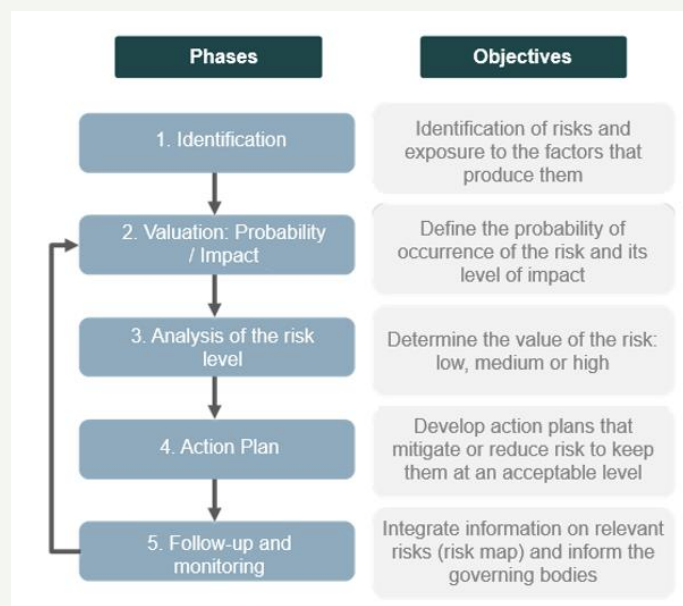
| Phases | Objectives |
|---|---|
| 1. Identification | Identification of risks and exposure to the factors that produce them |
| 2. Valuation: Probability / Impact | Define the probability of occurrence of the risk and its level of impact |
| 3. Analysis of the risk level | Determine the value of the risk: low, medium or high |
| 4. Action Plan | Develop action plans that mitigate or reduce risk to keep them at an acceptable level |
| 5. Follow-up and monitoring | Integrate information on relevant risks (risk map) and inform the governing bodies |